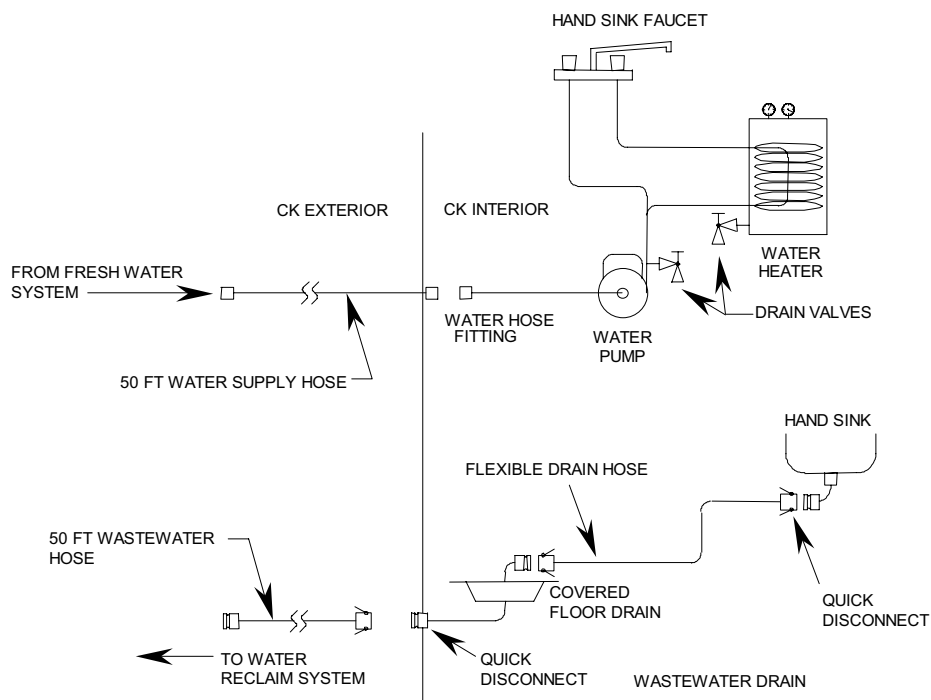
HAND SINK FAUCET

CK EXTERIOR

CK INTERIOR

WATER HEATER

FROM FRESH WATER SYSTEM

DRAIN VALVES

WATER HOSE FITTING

WATER PUMP

50 FT WATER SUPPLY HOSE

HAND SINK

FLEXIBLE DRAIN HOSE

50 FT WASTEWATER HOSE

COVERED FLOOR DRAIN

QUICK DISCONNECT

TO WATER RECLAIM SYSTEM

QUICK DISCONNECT

WASTEWATER DRAIN